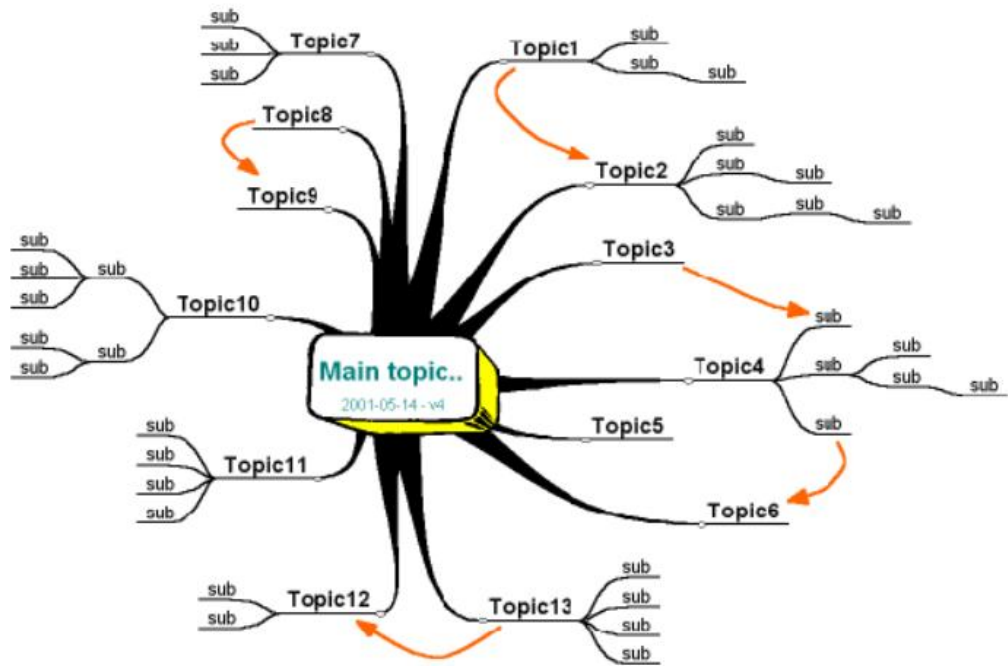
Main topic..
2001-05-14 - v4

Topic1
sub
sub
sub

Topic2
sub
sub
sub
sub
sub
sub

Topic3

Topic4
sub
sub
sub
sub
sub
sub

Topic5

Topic6

Topic7
sub
sub
sub

Topic8

Topic9

Topic10
sub
sub
sub
sub
sub
sub
sub

Topic11
sub
sub
sub
sub

Topic12
sub
sub

Topic13
sub
sub
sub
sub